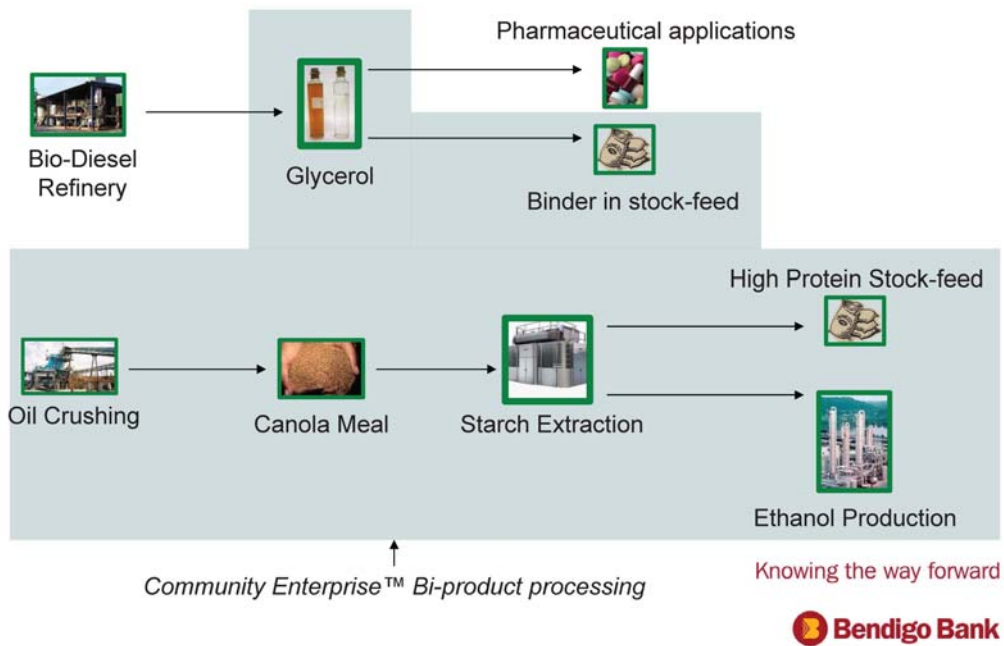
Pharmaceutical applications

Bio-Diesel Refinery

Glycerol

Binder in stock-feed

High Protein Stock-feed

Oil Crushing

Canola Meal

Starch Extraction

Ethanol Production

Community Enterprise™ Bi-product processing

Knowing the way forward

Bendigo Bank